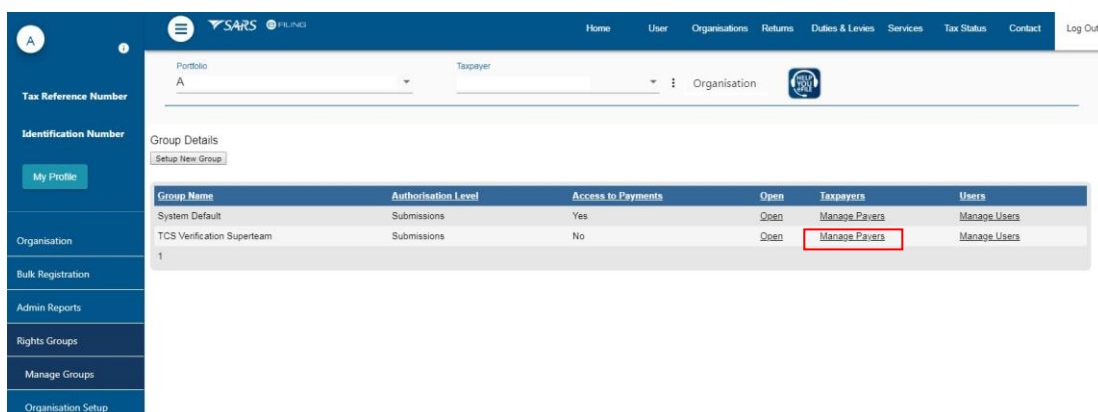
A

Tax Reference Number

Identification Number

My Profile

Organisation

Bulk Registration

Admin Reports

Rights Groups

Manage Groups

Organisation Setup

SARS eFILING

Home User Organisations Returns Duties & Levies Services Tax Status Contact Log Out

Portfolio
A

Taxpayer

Organisation

HELP YOU eFILE

Group Details

Setup New Group

| Group Name | Authorisation Level | Access to Payments | Open | Taxpayers | Users |
|---|---|---|---|---|---|
| System Default | Submissions | Yes | Open | Manage Payers | Manage Users |
| TCS Verification Superteam | Submissions | No | Open | Manage Payers | Manage Users |

1